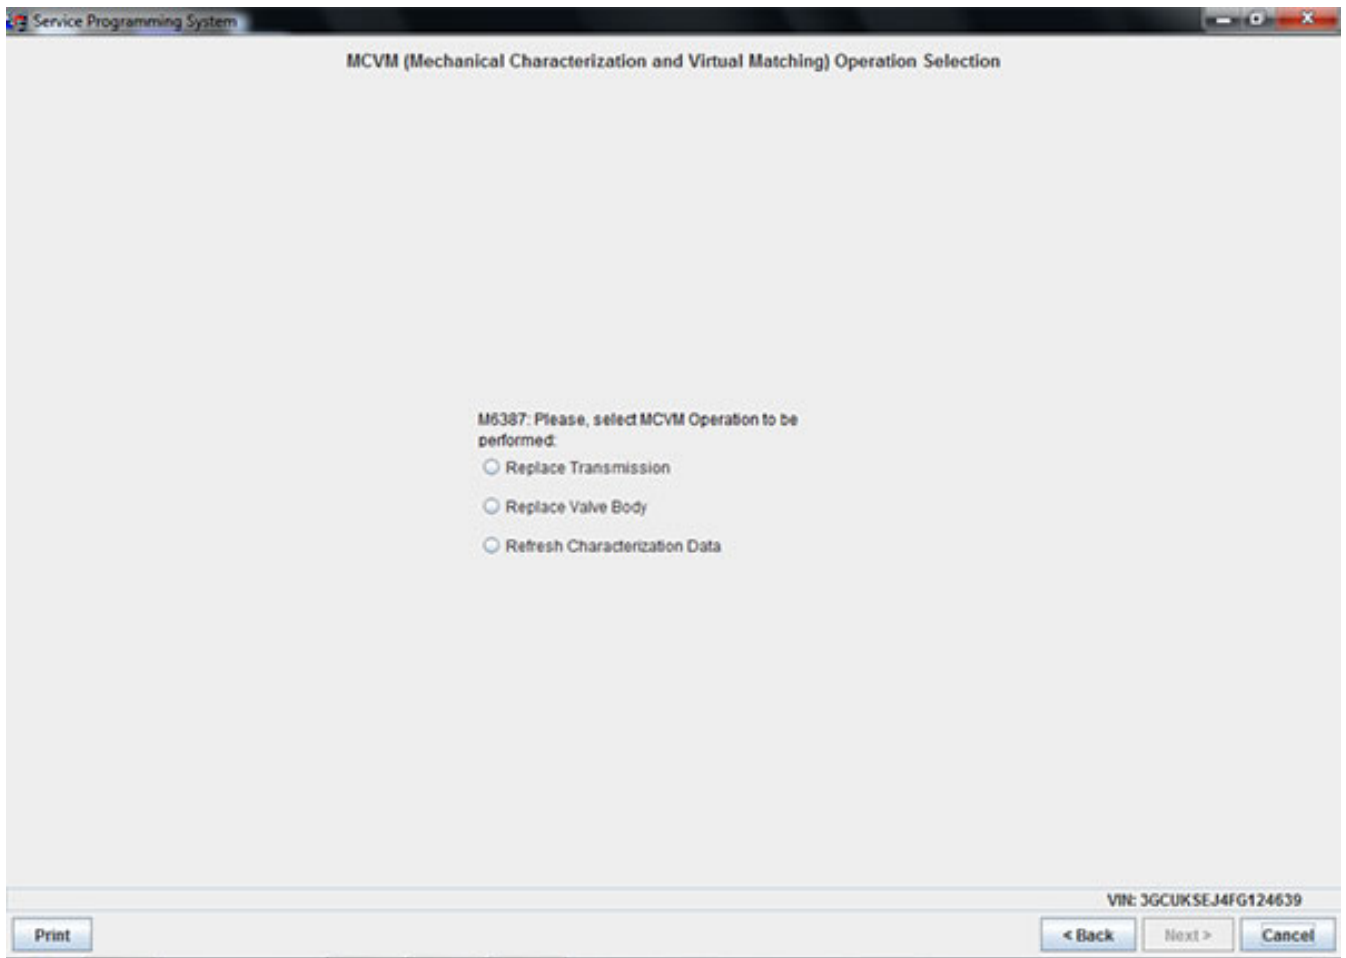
Service Programming System

MCVM (Mechanical Characterization and Virtual Matching) Operation Selection

M6387: Please, select MCVM Operation to be performed:

Replace Transmission

Replace Valve Body

Refresh Characterization Data

VIN: 3GCUKSEJ4FG124639

Print

< Back

Next >

Cancel